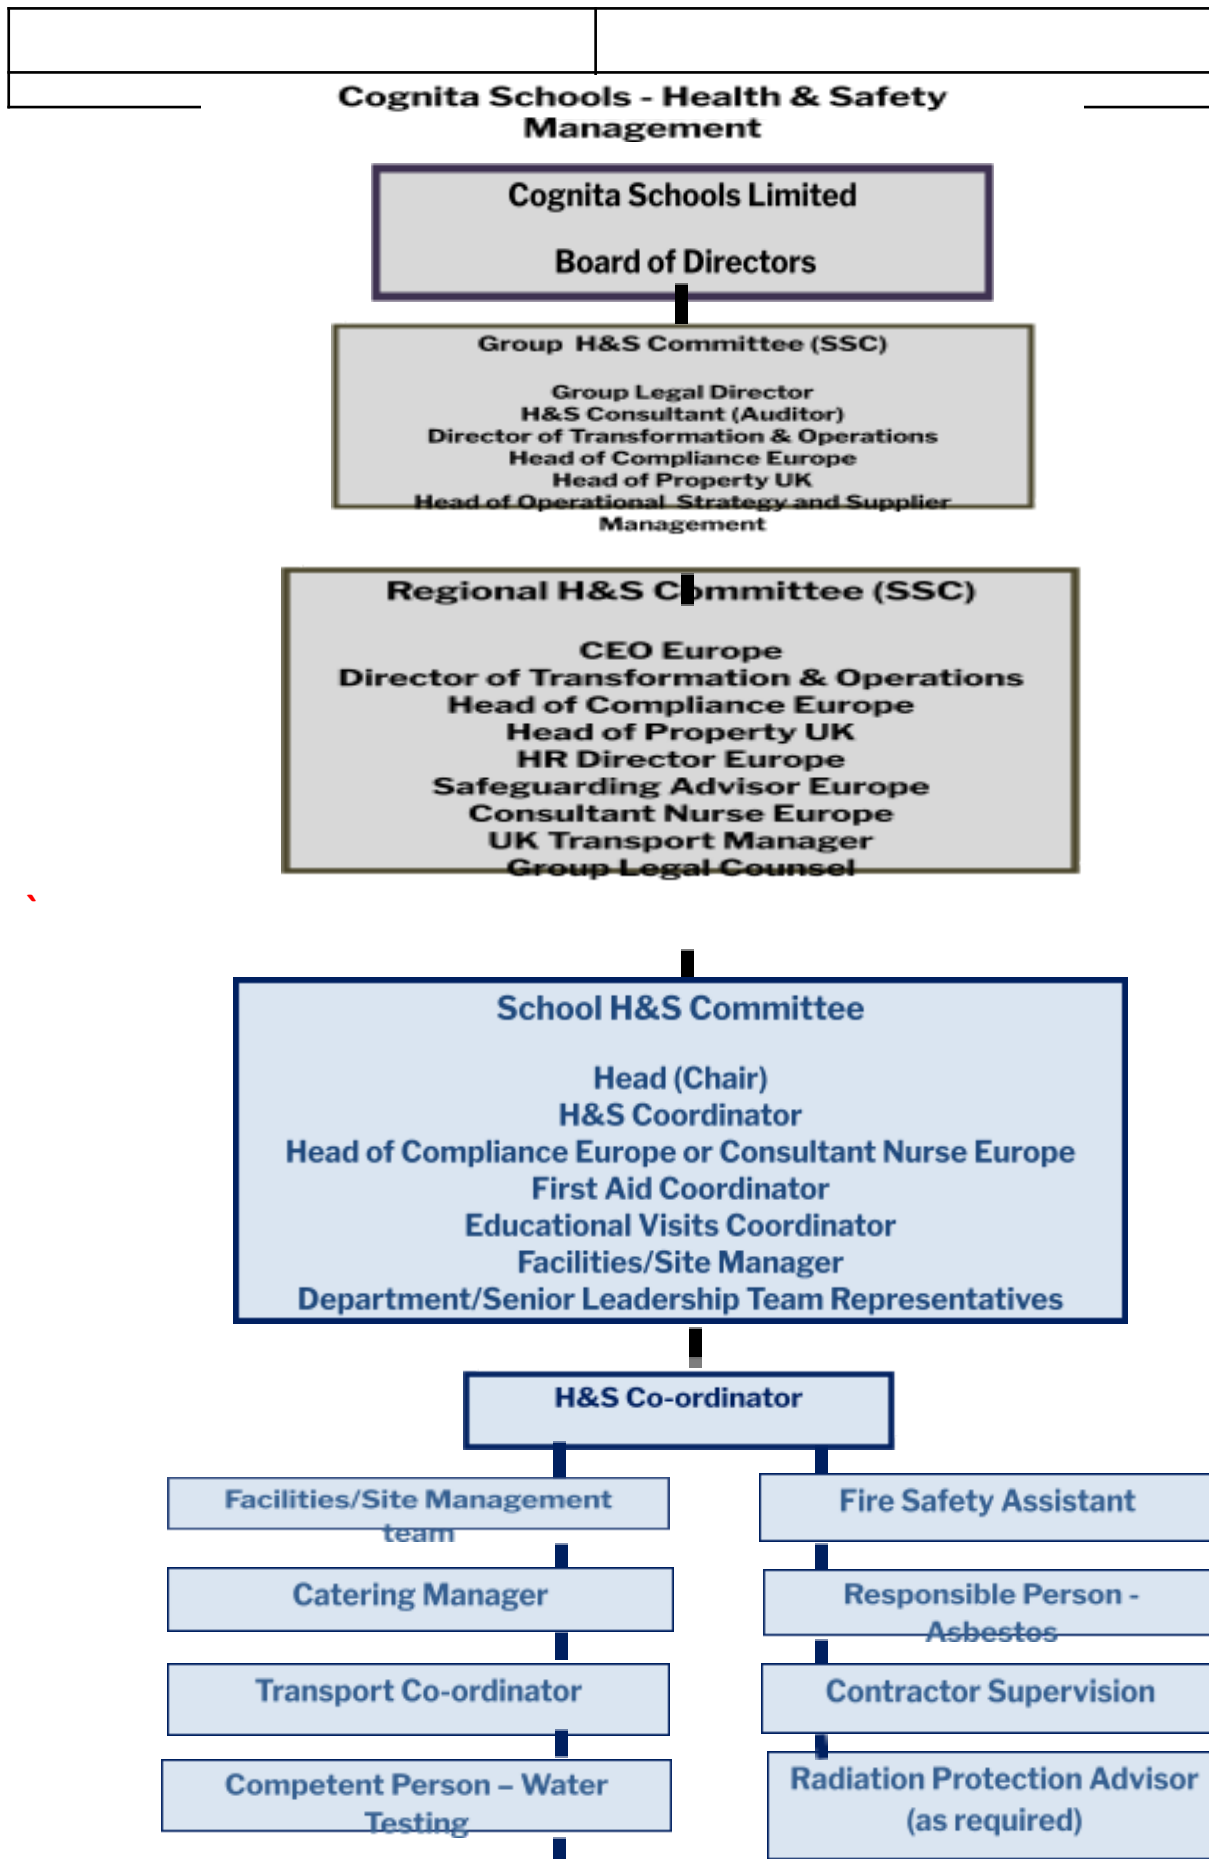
Cognita Schools - Health & Safety Management

Cognita Schools Limited

Board of Directors

Group H&S Committee (SSC)

Group Legal Director
H&S Consultant (Auditor)
Director of Transformation & Operations
Head of Compliance Europe
Head of Property UK
Head of Operational Strategy and Supplier Management

Regional H&S Committee (SSC)

CEO Europe
Director of Transformation & Operations
Head of Compliance Europe
Head of Property UK
HR Director Europe
Safeguarding Advisor Europe
Consultant Nurse Europe
UK Transport Manager
Group Legal Counsel

`

School H&S Committee

Head (Chair)
H&S Coordinator
Head of Compliance Europe or Consultant Nurse Europe
First Aid Coordinator
Educational Visits Coordinator
Facilities/Site Manager
Department/Senior Leadership Team Representatives

H&S Co-ordinator

Facilities/Site Management team

Catering Manager

Transport Co-ordinator

Competent Person – Water Testing

Fire Safety Assistant

Responsible Person - Asbestos

Contractor Supervision

Radiation Protection Advisor (as required)